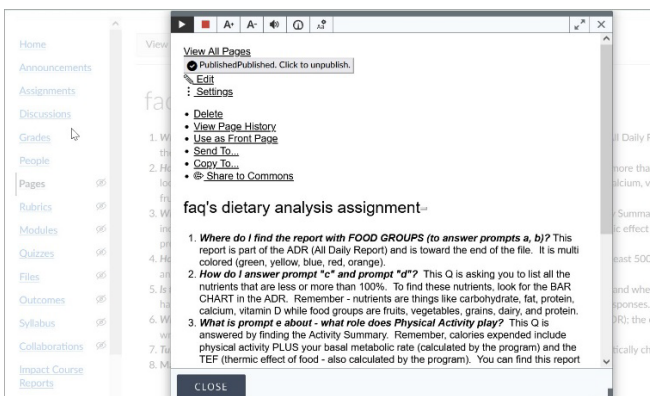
A+ A-

View All Pages

PublishedPublished. Click to unpublish.

Edit

Settings

- Delete
- View Page History
- Use as Front Page
- Send To...
- Copy To...
- Share to Commons

faq's dietary analysis assignment

1. **Where do I find the report with FOOD GROUPS (to answer prompts a, b)?** This report is part of the ADR (All Daily Report) and is toward the end of the file. It is multi colored (green, yellow, blue, red, orange).
2. **How do I answer prompt "c" and prompt "d"?** This Q is asking you to list all the nutrients that are less or more than 100%. To find these nutrients, look for the BAR CHART in the ADR. Remember - nutrients are things like carbohydrate, fat, protein, calcium, vitamin D while food groups are fruits, vegetables, grains, dairy, and protein.
3. **What is prompt e about - what role does Physical Activity play?** This Q is answered by finding the Activity Summary. Remember, calories expended include physical activity PLUS your basal metabolic rate (calculated by the program) and the TEF (thermic effect of food - also calculated by the program). You can find this report

CLOSE

Home
Announcements
Assignments
Discussions
Grades
People
Pages
Rubrics
Modules
Quizzes
Files
Outcomes
Syllabus
Collaborations
Impact Course Reports

View

faq

ll Daily R

more tha
alcium, v

y Summa
ic effect

east 500

and whe
sponses.
DR); the

ically ch